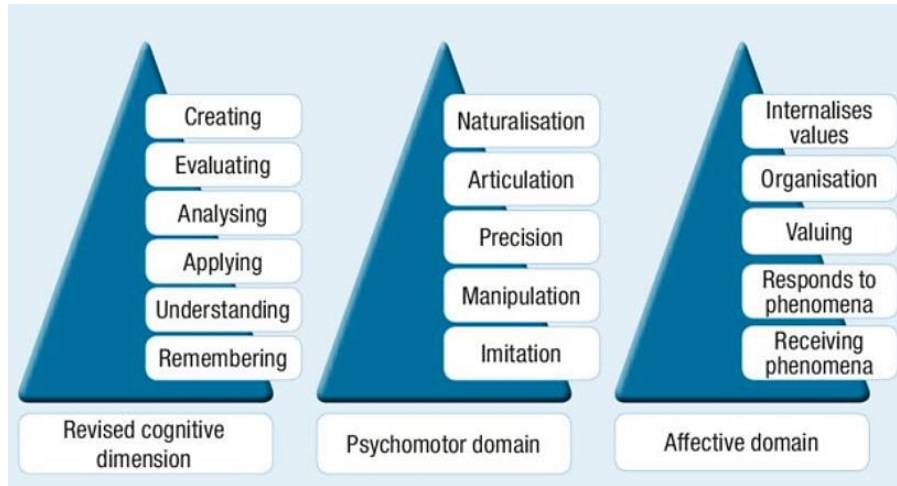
Creating
Evaluating
Analysing
Applying
Understanding
Remembering

Revised cognitive dimension

Naturalisation
Articulation
Precision
Manipulation
Imitation

Psychomotor domain

Internalises values
Organisation
Valuing
Responds to phenomena
Receiving phenomena

Affective domain